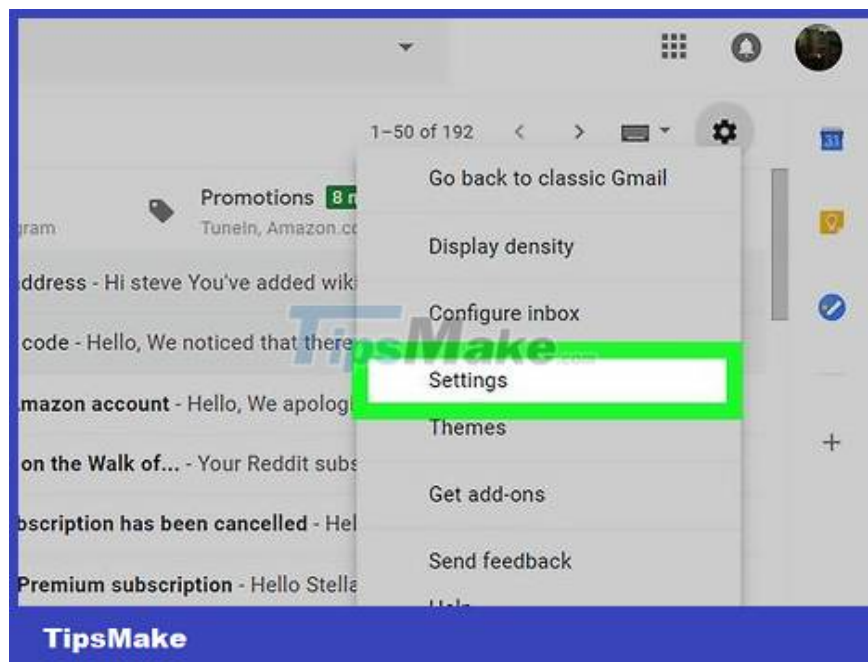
1–50 of 192

31

Promotions 8 n

gram Tuneln, Amazon.cc

ddress - Hi steve You've added wiki

code - Hello, We noticed that there

mazon account - Hello, We apologi

on the Walk of... - Your Reddit subs

bscription has been cancelled - Hel

Premium subscription - Hello Stella

Go back to classic Gmail

Display density

Configure inbox

Settings

Themes

Get add-ons

Send feedback

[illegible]

TipsMake.com

TipsMake